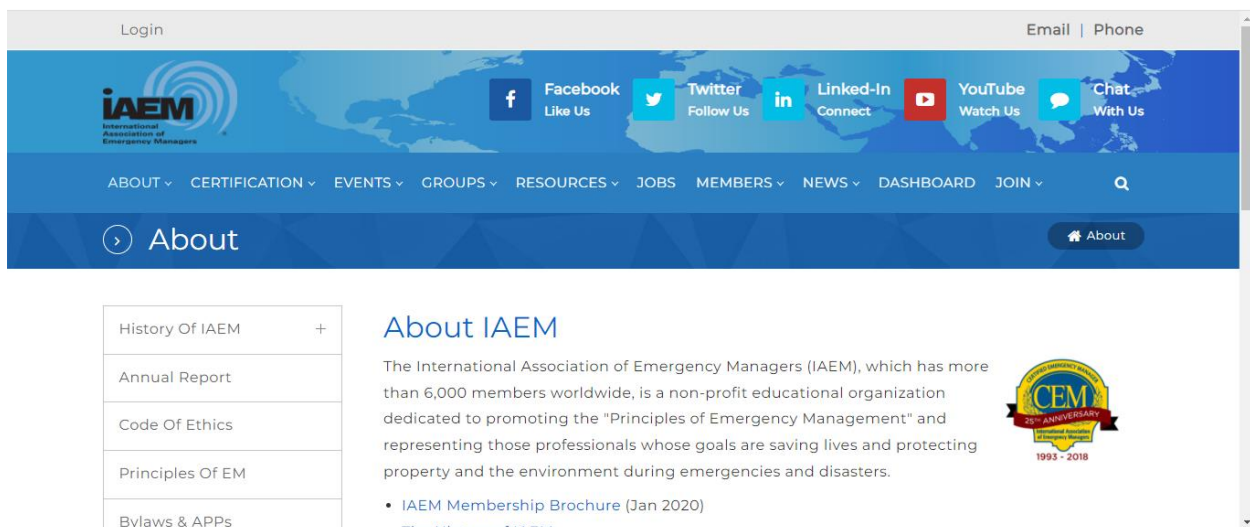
Login

Email | Phone

IAEM
International Association of Emergency Managers

Facebook
Like Us

Twitter
Follow Us

Linked-In
Connect

YouTube
Watch Us

Chat
With Us

ABOUT CERTIFICATION EVENTS GROUPS RESOURCES JOBS MEMBERS NEWS DASHBOARD JOIN

About

About

History Of IAEM +

Annual Report

Code Of Ethics

Principles Of EM

Bylaws & APPs

About IAEM

The International Association of Emergency Managers (IAEM), which has more than 6,000 members worldwide, is a non-profit educational organization dedicated to promoting the "Principles of Emergency Management" and representing those professionals whose goals are saving lives and protecting property and the environment during emergencies and disasters.

CERTIFIED EMERGENCY MANAGER
CEM
25TH ANNIVERSARY
International Association of Emergency Managers
1993 - 2018

• IAEM Membership Brochure (Jan 2020)